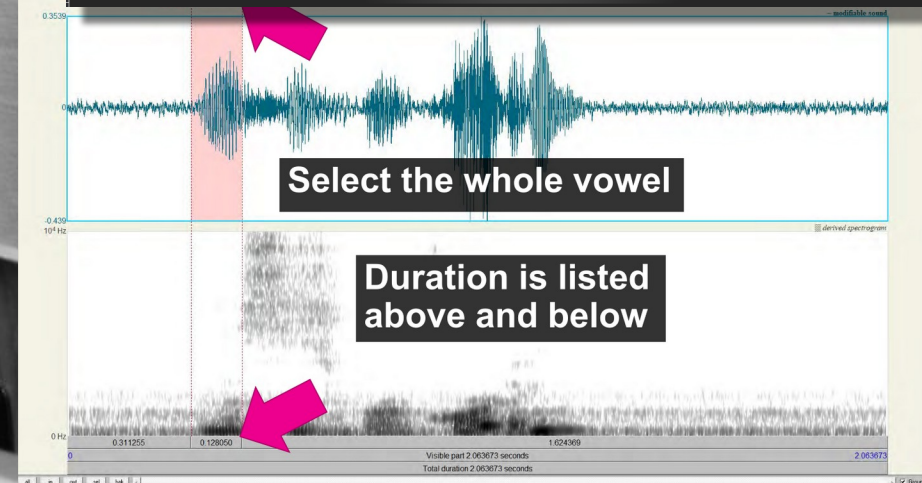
0.3539

modifiable sound

0

Select the whole vowel

-0.439

$10^4$ Hz

derived spectrogram

Duration is listed above and below

0 Hz

0.311255

0.128050

1.624369

0

Visible part 2.063673 seconds

2.063673

Total duration 2.063673 seconds

all

in

out

sel

bak